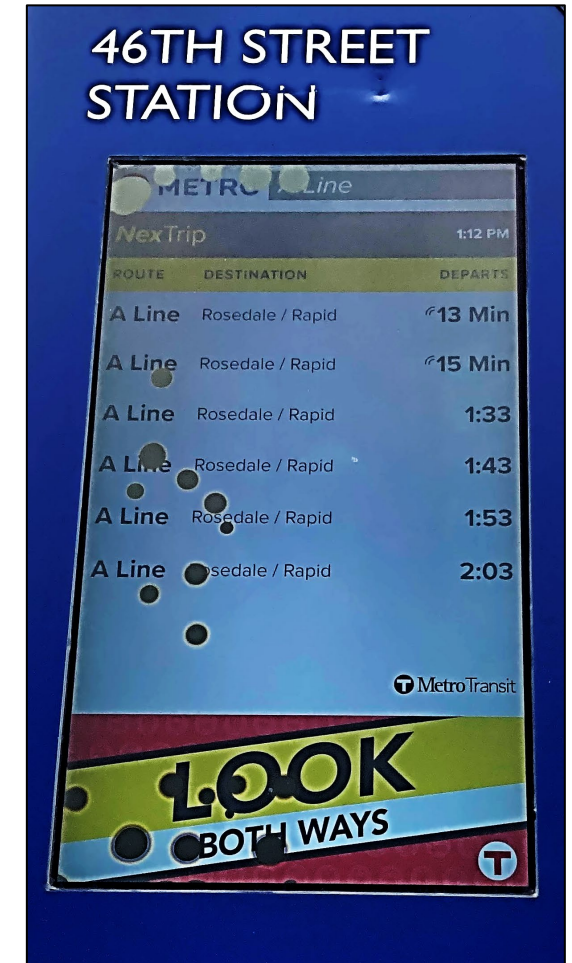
46TH STREET STATION

METRO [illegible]Line

NexTrip 1:12 PM

| ROUTE | DESTINATION | DEPARTS |
|---|---|---|
| A Line | Rosedale / Rapid | 13 Min |
| A Line | Rosedale / Rapid | 15 Min |
| A Line | Rosedale / Rapid | 1:33 |
| A Line | Rosedale / Rapid | 1:43 |
| A Line | Rosedale / Rapid | 1:53 |
| A Line | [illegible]sedale / Rapid | 2:03 |

Metro Transit

LOOK BOTH WAYS